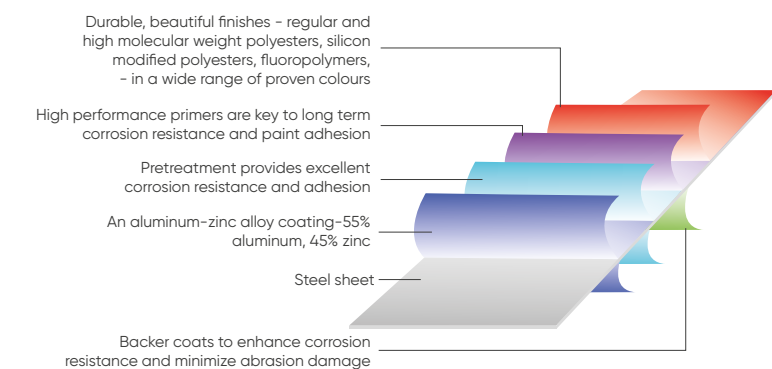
Durable, beautiful finishes - regular and high molecular weight polyesters, silicon modified polyesters, fluoropolymers, - in a wide range of proven colours

High performance primers are key to long term corrosion resistance and paint adhesion

Pretreatment provides excellent corrosion resistance and adhesion

An aluminum-zinc alloy coating-55% aluminum, 45% zinc

Steel sheet

Backer coats to enhance corrosion resistance and minimize abrasion damage